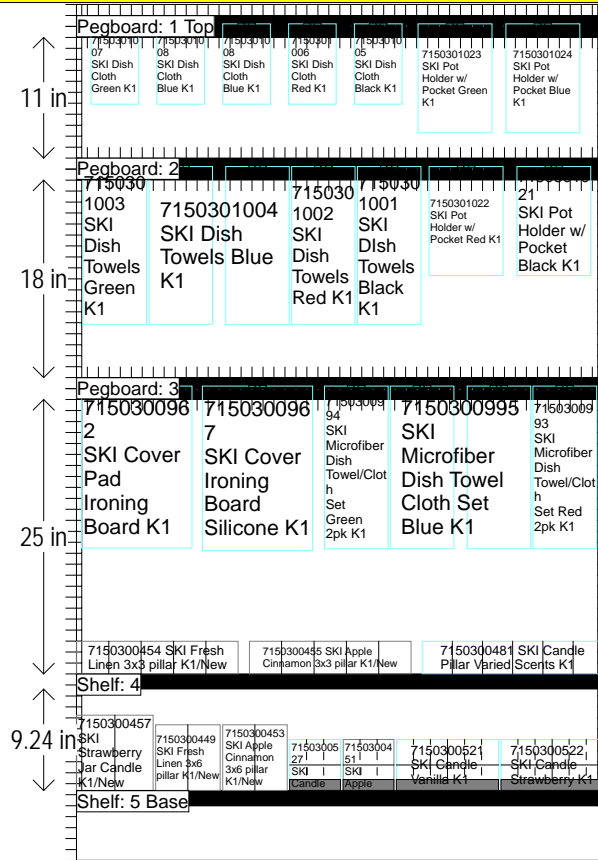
Pegboard: 1 Top

11 in

715030107 SKI Dish Cloth Green K1

715030108 SKI Dish Cloth Blue K1

715030108 SKI Dish Cloth Blue K1

7150301006 SKI Dish Cloth Red K1

715030105 SKI Dish Cloth Black K1

7150301023 SKI Pot Holder w/ Pocket Green K1

7150301024 SKI Pot Holder w/ Pocket Blue K1

Pegboard: 2

18 in

7150301003 SKI Dish Towels Green K1

7150301004 SKI Dish Towels Blue K1

7150301002 SKI Dish Towels Red K1

7150301001 SKI DIsh Towels Black K1

7150301022 SKI Pot Holder w/ Pocket Red K1

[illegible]21 SKI Pot Holder w/ Pocket Black K1

Pegboard: 3

25 in

7150300962 SKI Cover Pad Ironing Board K1

7150300967 SKI Cover Ironing Board Silicone K1

715030094 SKI Microfiber Dish Towel/Cloth Set Green 2pk K1

7150300995 SKI Microfiber Dish Towel Cloth Set Blue K1

715030093 SKI Microfiber Dish Towel/Cloth Set Red 2pk K1

7150300454 SKI Fresh Linen 3x3 pillar K1/New

7150300455 SKI Apple Cinnamon 3x3 pillar K1/New

7150300481 SKI Candle Pillar Varied Scents K1

Shelf: 4

9.24 in

7150300457 SKI Strawberry Jar Candle K1/New

7150300449 SKI Fresh Linen 3x6 pillar K1/New

7150300453 SKI Apple Cinnamon 3x6 pillar K1/New

7150300527 SKI Candle

7150300451 SKI Apple

7150300521 SKI Candle Vanilla K1

7150300522 SKI Candle Strawberry K1

Shelf: 5 Base